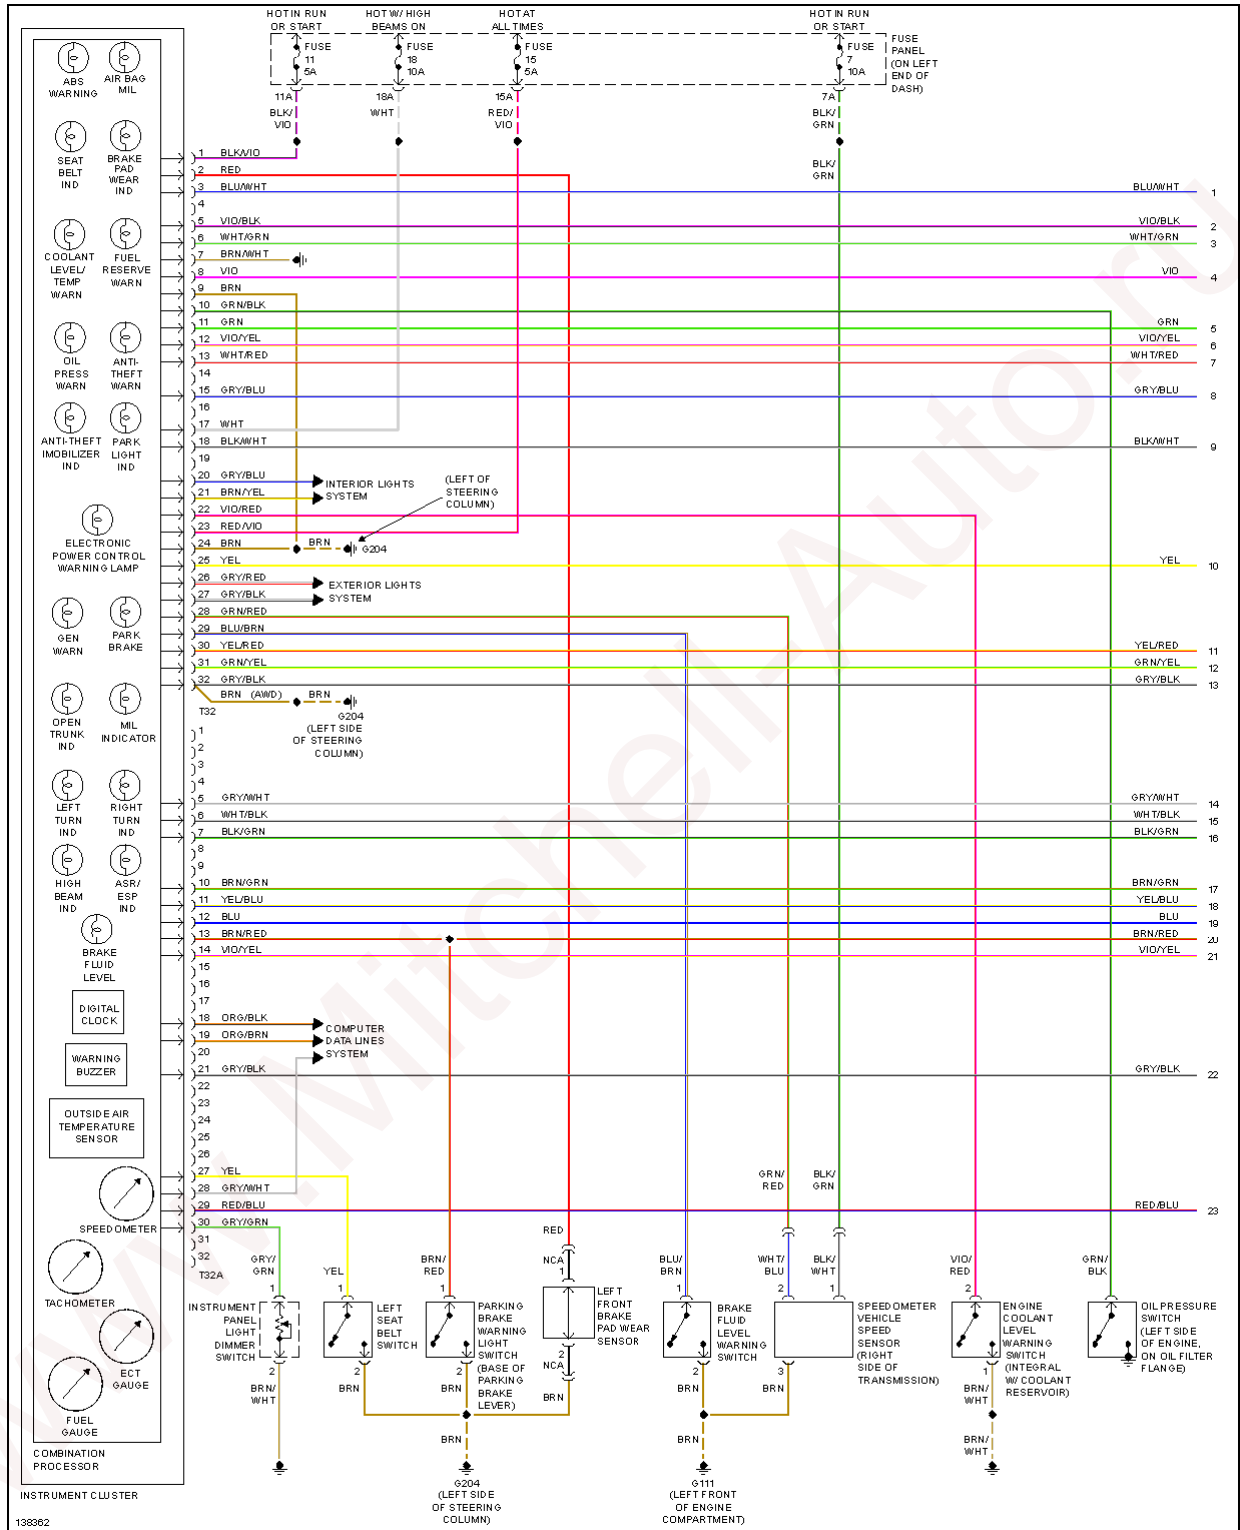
HOT IN RUN OR START
HOT W/ HIGH BEAMS ON
HOT AT ALL TIMES
HOT IN RUN OR START

FUSE 11 5A
FUSE 18 10A
FUSE 15 5A
FUSE 7 10A

FUSE PANEL (ON LEFT END OF DASH)

11A BLK/VIO
18A WHT
15A RED/VIO
7A BLK/GRN

BLK/GRN

ABS WARNING
AIR BAG MIL
SEAT BELT IND
BRAKE PAD WEAR IND
COOLANT LEVEL/ TEMP WARN
FUEL RESERVE WARN
OIL PRESS WARN
ANTI-THEFT WARN
ANTI-THEFT IMMOBILIZER IND
PARK LIGHT IND
ELECTRONIC POWER CONTROL WARNING LAMP
GEN WARN
PARK BRAKE
OPEN TRUNK IND
MIL INDICATOR
LEFT TURN IND
RIGHT TURN IND
HIGH BEAM IND
ASR/ ESP IND
BRAKE FLUID LEVEL
DIGITAL CLOCK
WARNING BUZZER
OUTSIDE AIR TEMPERATURE SENSOR
SPEEDOMETER
TACHOMETER
ECT GAUGE
FUEL GAUGE
COMBINATION PROCESSOR
INSTRUMENT CLUSTER

1 BLK/VIO
2 RED
3 BLU/WHT
4
5 VIO/BLK
6 WHT/GRN
7 BRN/WHT
8 VIO
9 BRN
10 GRN/BLK
11 GRN
12 VIO/YEL
13 WHT/RED
14
15 GRY/BLU
16
17 WHT
18 BLK/WHT
19
20 GRY/BLU
21 BRN/YEL
22 VIO/RED
23 RED/VIO
24 BRN
25 YEL
26 GRY/RED
27 GRY/BLK
28 GRN/RED
29 BLU/BRN
30 YEL/RED
31 GRN/YEL
32 GRY/BLK
BRN (AWD)
T32

INTERIOR LIGHTS SYSTEM
(LEFT OF STEERING COLUMN)
BRN G204
EXTERIOR LIGHTS SYSTEM
BRN G204 (LEFT SIDE OF STEERING COLUMN)

BLU/WHT 1
VIO/BLK 2
WHT/GRN 3
VIO 4
GRN 5
VIO/YEL 6
WHT/RED 7
GRY/BLU 8
BLK/WHT 9
YEL 10
YEL/RED 11
GRN/YEL 12
GRY/BLK 13

1
2
3
4
5 GRY/WHT
6 WHT/BLK
7 BLK/GRN
8
9
10 BRN/GRN
11 YEL/BLU
12 BLU
13 BRN/RED
14 VIO/YEL
15
16
17
18 ORG/BLK
19 ORG/BRN
20
21 GRY/BLK
22
23
24
25
26
27 YEL
28 GRY/WHT
29 RED/BLU
30 GRY/GRN
31
32
T32A

COMPUTER DATA LINES SYSTEM

GRY/WHT 14
WHT/BLK 15
BLK/GRN 16
BRN/GRN 17
YEL/BLU 18
BLU 19
BRN/RED 20
VIO/YEL 21
GRY/BLK 22
RED/BLU 23

GRN/RED
BLK/GRN
RED
NCA

GRY/GRN 1
YEL 1
BRN/RED 1
BLU/BRN 1
WHT/BLU 2
BLK/WHT 1
VIO/RED 2
GRN/BLK

INSTRUMENT PANEL LIGHT DIMMER SWITCH
LEFT SEAT BELT SWITCH
PARKING BRAKE WARNING LIGHT SWITCH (BASE OF PARKING BRAKE LEVER)
LEFT FRONT BRAKE PAD WEAR SENSOR
BRAKE FLUID LEVEL WARNING SWITCH
SPEEDOMETER VEHICLE SPEED SENSOR (RIGHT SIDE OF TRANSMISSION)
ENGINE COOLANT LEVEL WARNING SWITCH (INTEGRAL W/ COOLANT RESERVOIR)
OIL PRESSURE SWITCH (LEFT SIDE OF ENGINE, ON OIL FILTER FLANGE)

2 BRN/WHT
2 BRN
2 BRN
2 NCA BRN
2 BRN
3 BRN
1 BRN/WHT
BRN
BRN
BRN/WHT

G204 (LEFT SIDE OF STEERING COLUMN)
G111 (LEFT FRONT OF ENGINE COMPARTMENT)

138362
www.Mitchell-Auto.ru